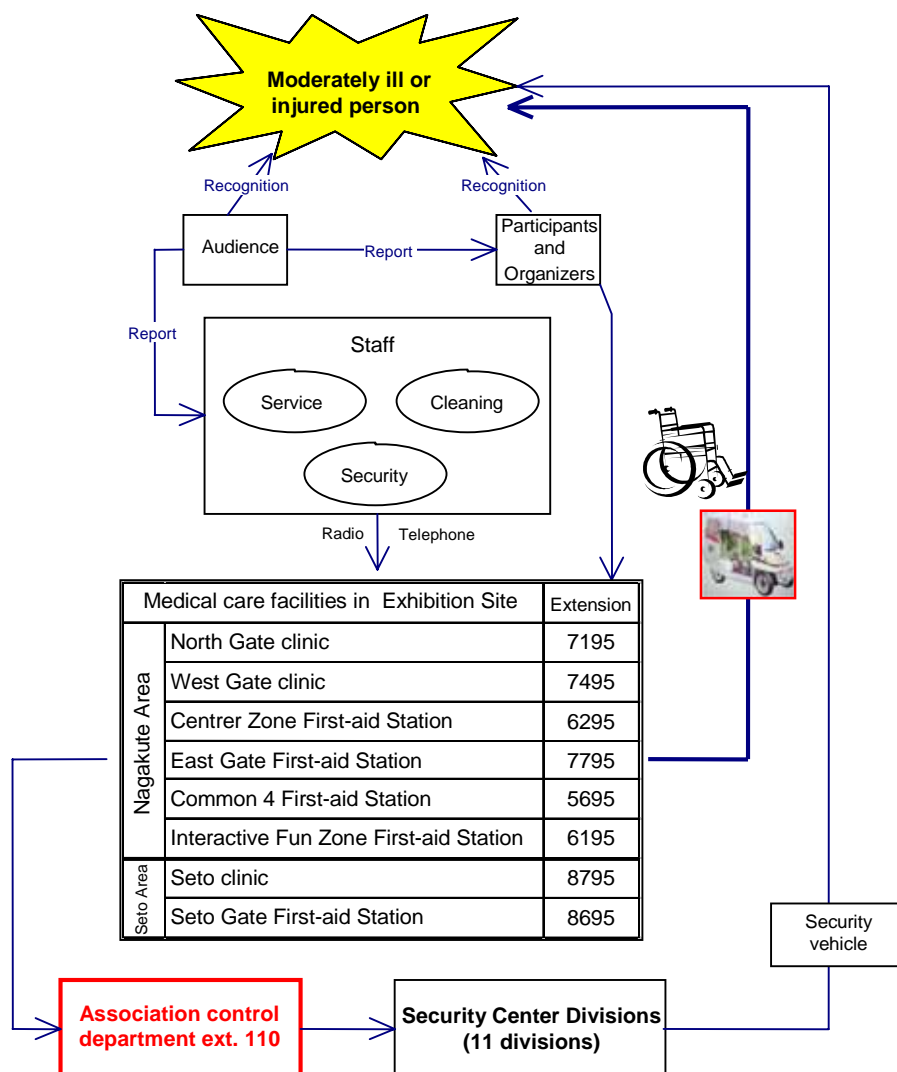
Moderately ill or injured person

Recognition

Recognition

Audience

Report

Participants and Organizers

Report

Staff

Service

Cleaning

Security

Radio

Telephone

| | Medical care facilities in Exhibition Site | Extension |
|---|---|---|
| Nagakute Area | North Gate clinic | 7195 |
| | West Gate clinic | 7495 |
| | Centrer Zone First-aid Station | 6295 |
| | East Gate First-aid Station | 7795 |
| | Common 4 First-aid Station | 5695 |
| | Interactive Fun Zone First-aid Station | 6195 |
| Seto Area | Seto clinic | 8795 |
| | Seto Gate First-aid Station | 8695 |

Security vehicle

Association control department ext. 110

Security Center Divisions (11 divisions)